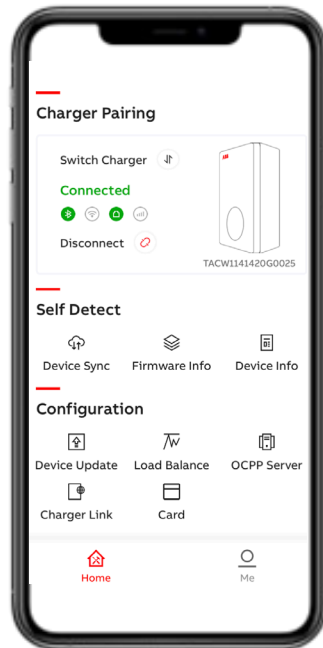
Charger Pairing

Switch Charger

Connected

Disconnect

TACW1141420G0025

Self Detect

Device Sync

Firmware Info

Device Info

Configuration

Device Update

Load Balance

OCPP Server

Charger Link

Card

Home

Me